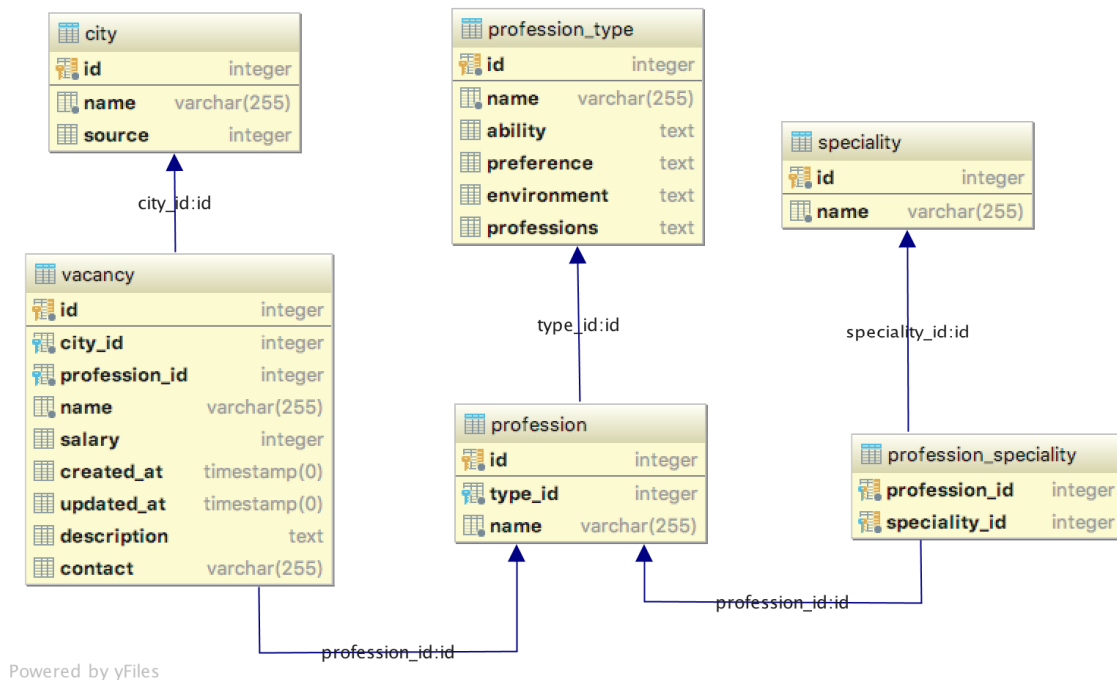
city

| id | integer |
|---|---|
| name | varchar(255) |
| source | integer |

profession_type

| id | integer |
|---|---|
| name | varchar(255) |
| ability | text |
| preference | text |
| environment | text |
| professions | text |

speciality

| id | integer |
|---|---|
| name | varchar(255) |

city_id:id

vacancy

| id | integer |
|---|---|
| city_id | integer |
| profession_id | integer |
| name | varchar(255) |
| salary | integer |
| created_at | timestamp(0) |
| updated_at | timestamp(0) |
| description | text |
| contact | varchar(255) |

type_id:id

speciality_id:id

profession

| id | integer |
|---|---|
| type_id | integer |
| name | varchar(255) |

profession_speciality

| profession_id | integer |
|---|---|
| speciality_id | integer |

profession_id:id

profession_id:id

Powered by yFiles